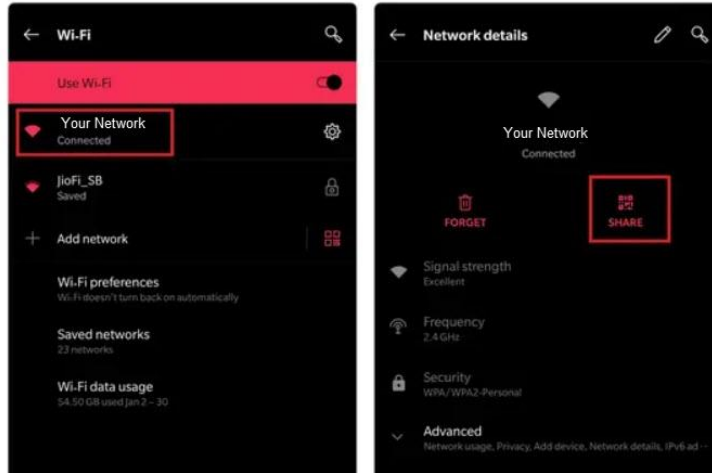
Wi-Fi

Use Wi-Fi

Your Network
Connected

JioFi_SB
Saved

Add network

Wi-Fi preferences
Wi-Fi doesn't turn back on automatically

Saved networks
23 networks

Wi-Fi data usage
54.50 GB used Jan 2 – 30

Network details

Your Network
Connected

FORGET

SHARE

Signal strength
Excellent

Frequency
2.4 GHz

Security
WPA/WPA2-Personal

Advanced
Network usage, Privacy, Add device, Network details, IPv6 ad